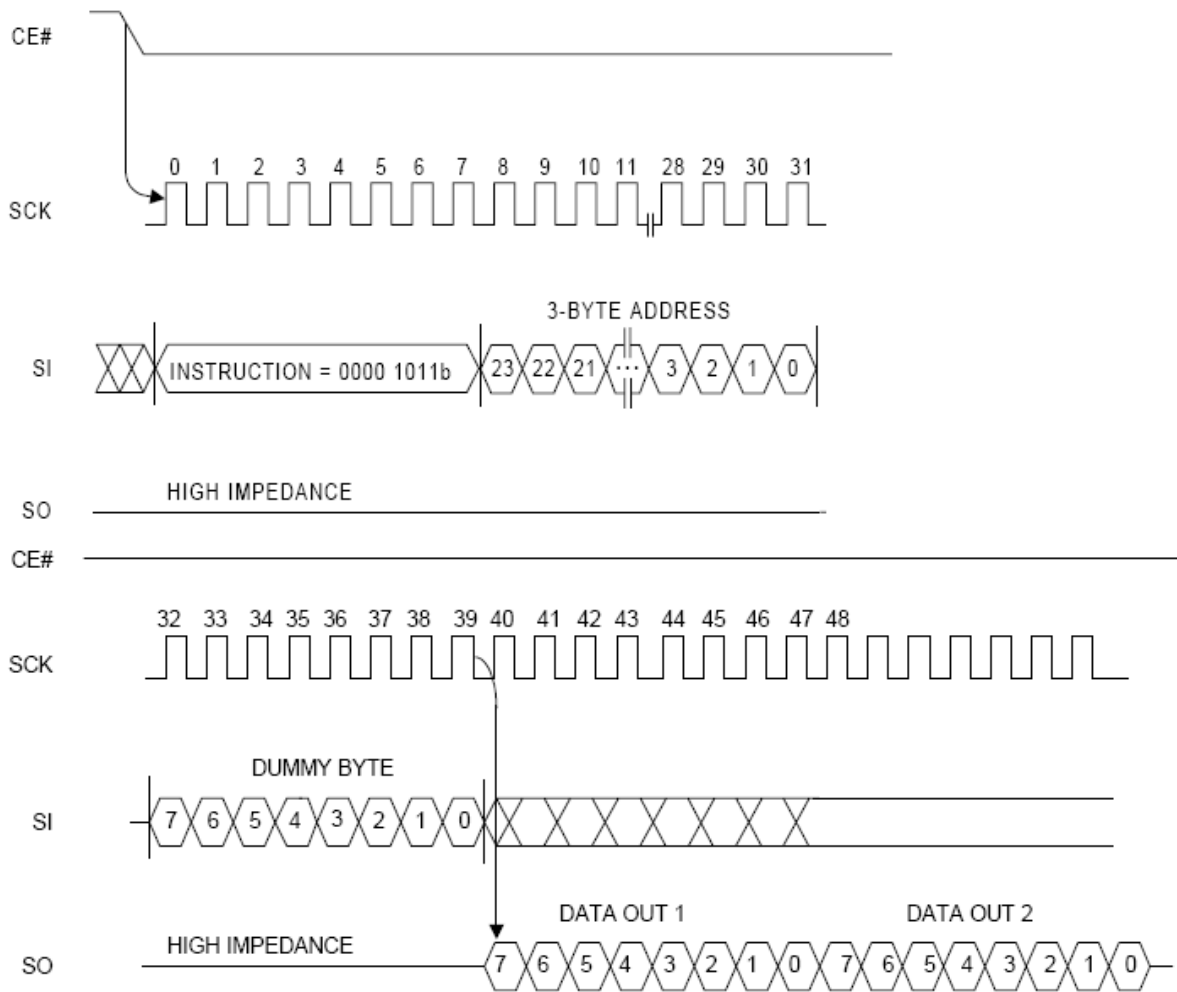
CE#

SCK

0 1 2 3 4 5 6 7 8 9 10 11 28 29 30 31

3-BYTE ADDRESS

SI

INSTRUCTION = 0000 1011b

23 22 21 ⋯ 3 2 1 0

SO

HIGH IMPEDANCE

CE#

32 33 34 35 36 37 38 39 40 41 42 43 44 45 46 47 48

SCK

DUMMY BYTE

SI

7 6 5 4 3 2 1 0

DATA OUT 1

DATA OUT 2

SO

HIGH IMPEDANCE

7 6 5 4 3 2 1 0 7 6 5 4 3 2 1 0